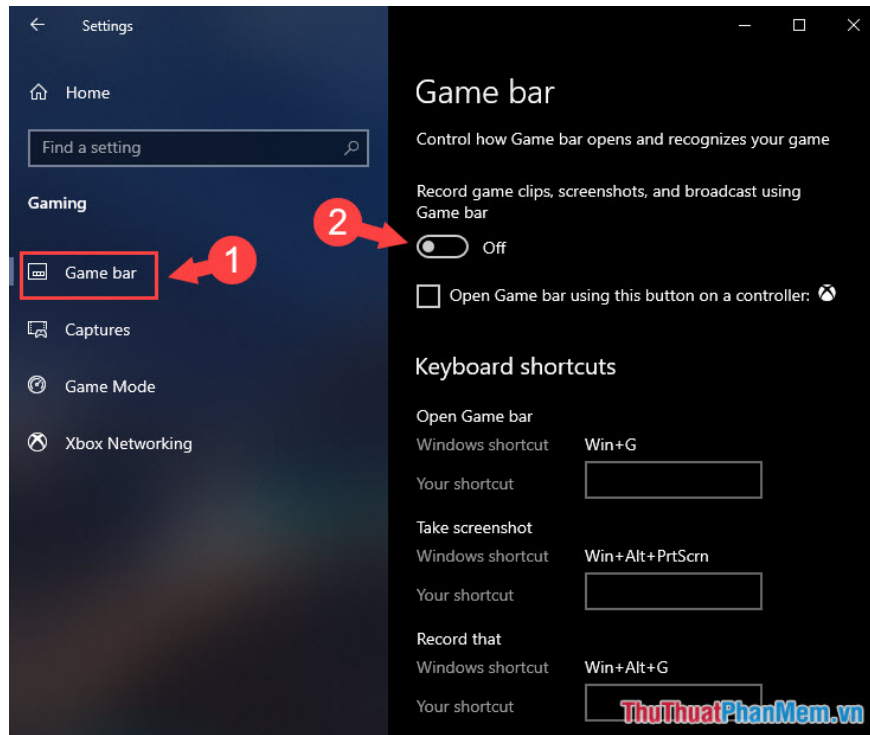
Settings

Home

Find a setting

Gaming

Game bar

1

Captures

Game Mode

Xbox Networking

Game bar

Control how Game bar opens and recognizes your game

Record game clips, screenshots, and broadcast using Game bar

2

Off

Open Game bar using this button on a controller:

Keyboard shortcuts

Open Game bar

Windows shortcut Win+G

Your shortcut

Take screenshot

Windows shortcut Win+Alt+PrtScrn

Your shortcut

Record that

Windows shortcut Win+Alt+G

Your shortcut

ThuThuatPhanMem.vn